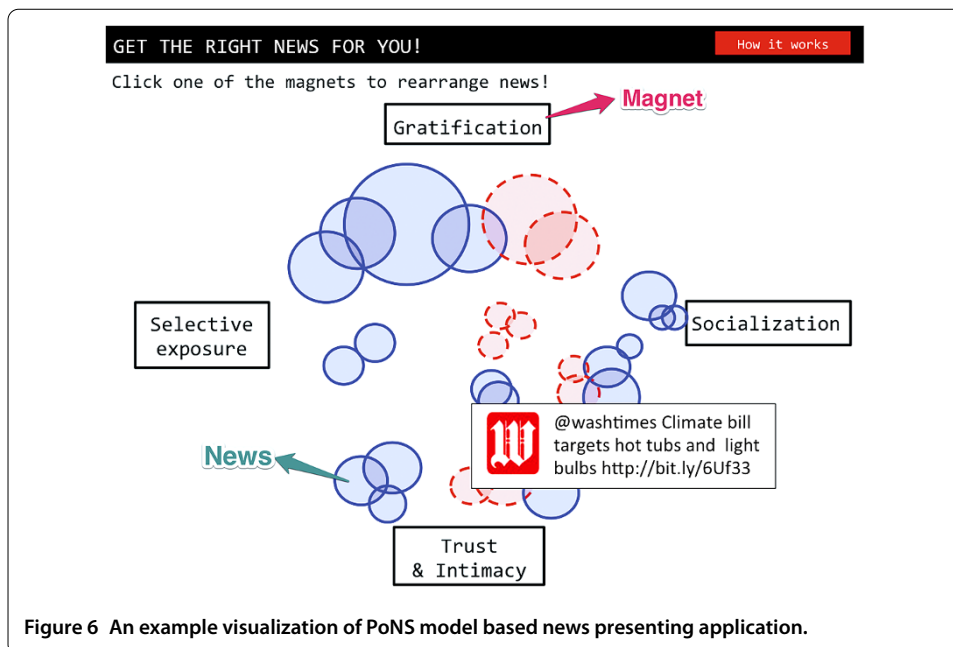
GET THE RIGHT NEWS FOR YOU!

How it works

Click one of the magnets to rearrange news!

Magnet

Gratification

Selective exposure

Socialization

@washtimes Climate bill targets hot tubs and light bulbs http://bit.ly/6Uf33

News

Trust & Intimacy

Figure 6 An example visualization of PoNS model based news presenting application.